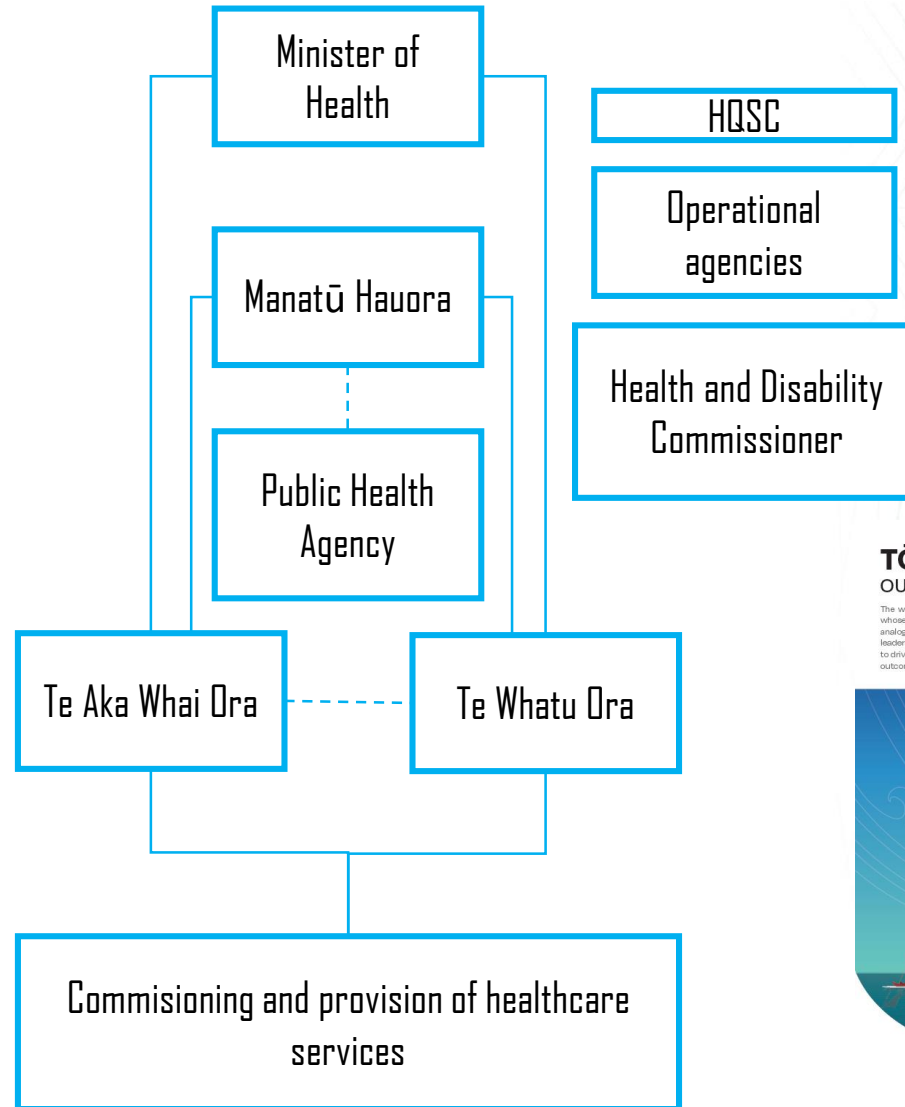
Minister of Health

HQSC

Operational agencies

Manatū Hauora

Health and Disability Commissioner

Public Health Agency

TŌ
OU

The w
whose
analog
leader
to driv
outcon

Te Aka Whai Ora

Te Whatu Ora

Commisioning and provision of healthcare services